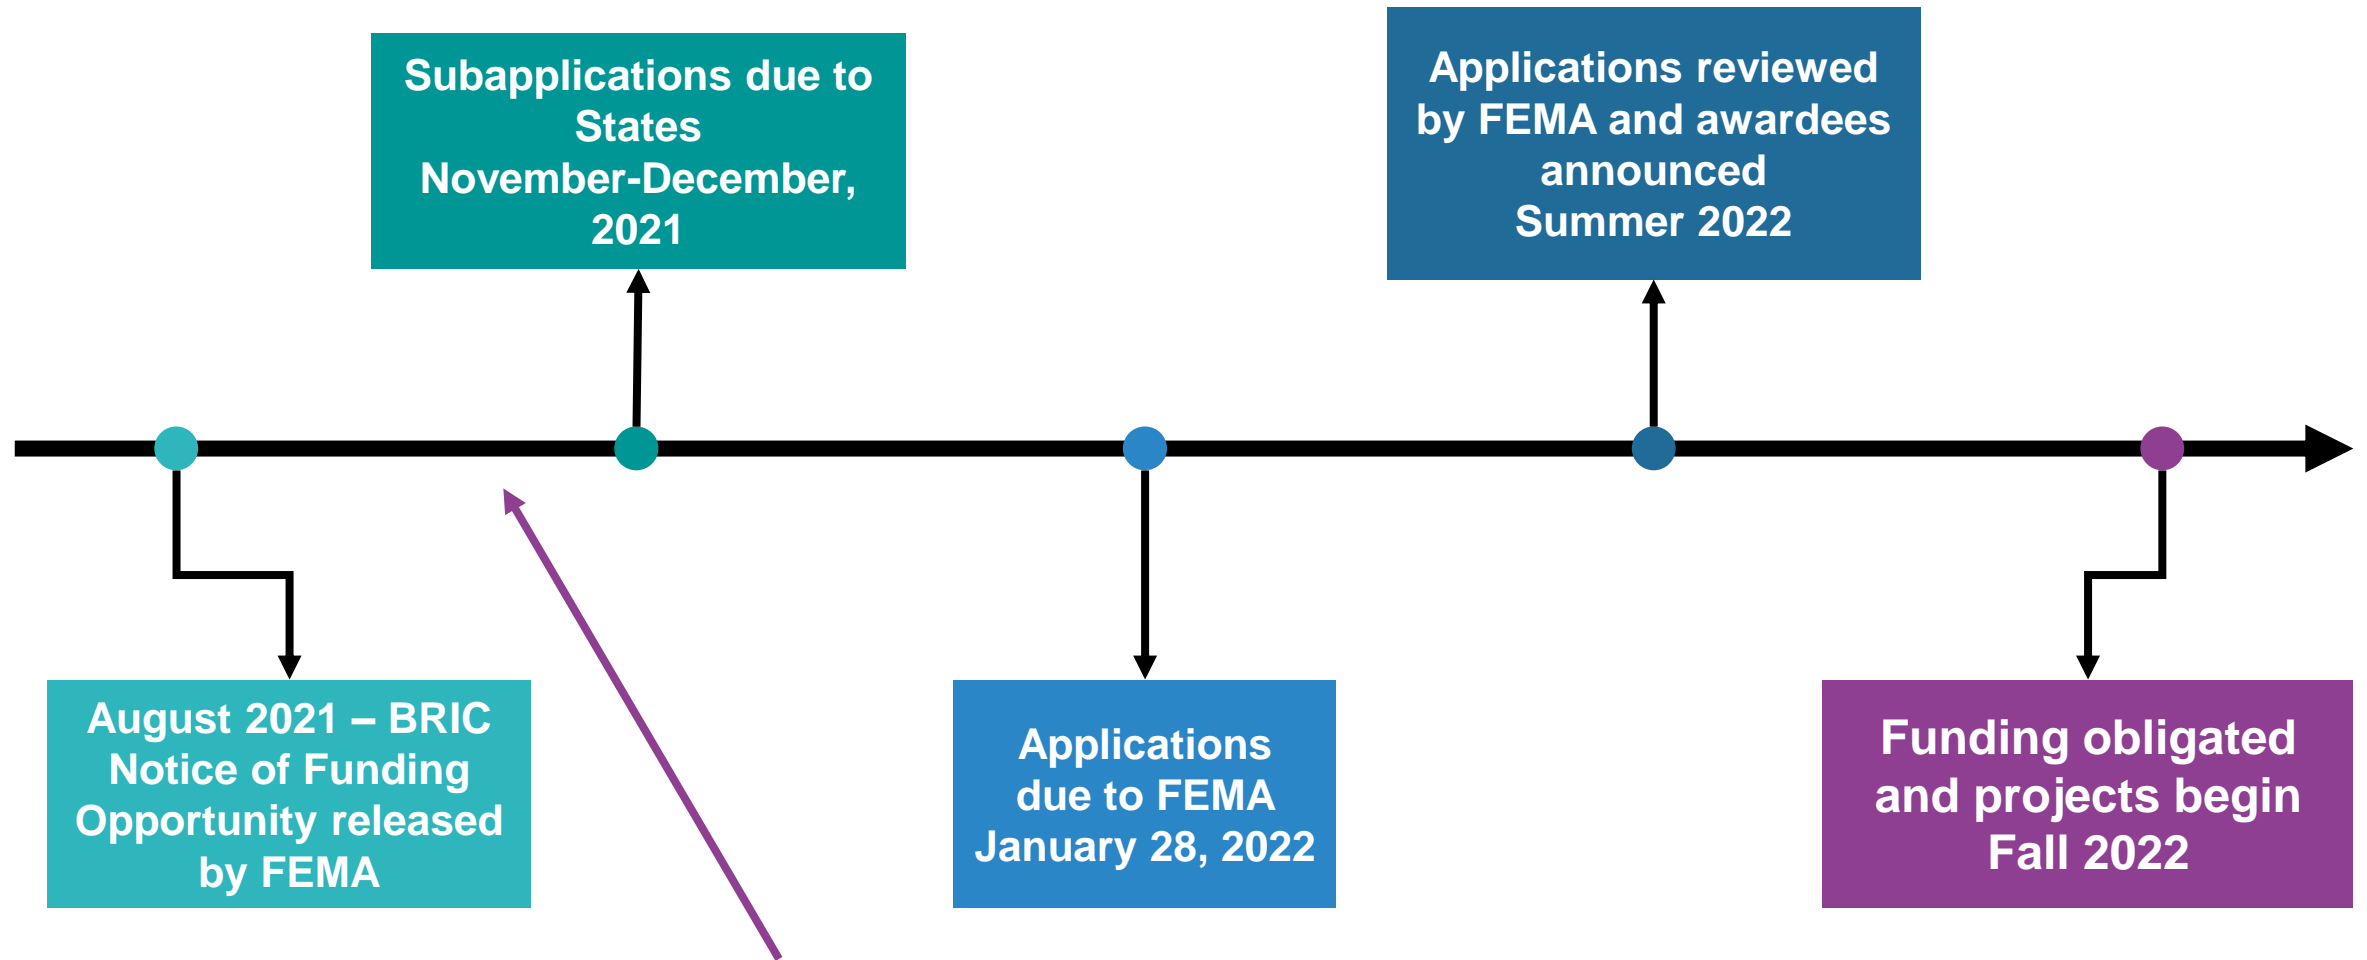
Subapplications due to States November-December, 2021

Applications reviewed by FEMA and awardees announced Summer 2022

August 2021 – BRIC Notice of Funding Opportunity released by FEMA

Applications due to FEMA January 28, 2022

Funding obligated and projects begin Fall 2022